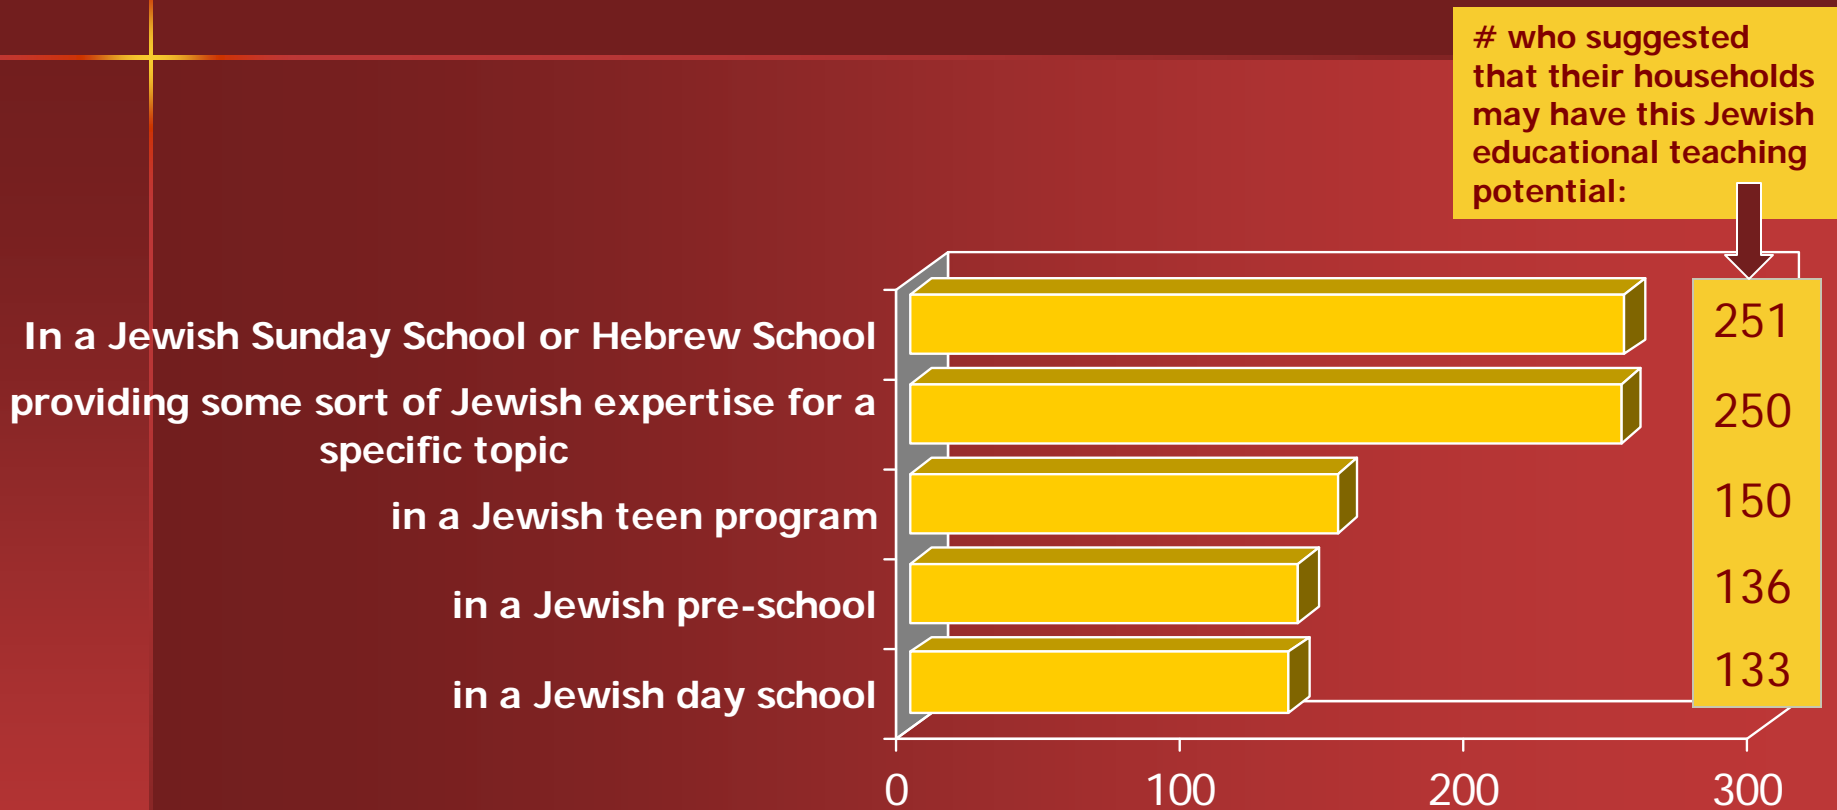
# who suggested that their households may have this Jewish educational teaching potential:

In a Jewish Sunday School or Hebrew School

providing some sort of Jewish expertise for a specific topic

in a Jewish teen program

in a Jewish pre-school

in a Jewish day school

251
250
150
136
133

0
100
200
300